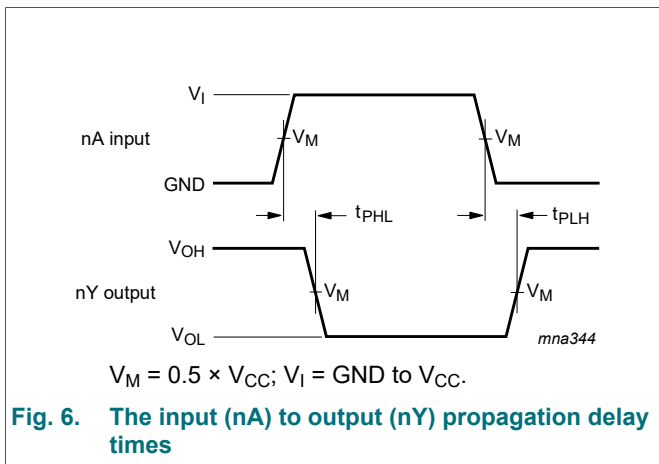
$V_I$

nA input

$V_M$

$V_M$

GND

$t_{PHL}$

$t_{PLH}$

$V_{OH}$

nY output

$V_M$

$V_M$

$V_{OL}$

mna344

$V_M = 0.5 \times V_{CC}$; $V_I$ = GND to $V_{CC}$.

Fig. 6. The input (nA) to output (nY) propagation delay times